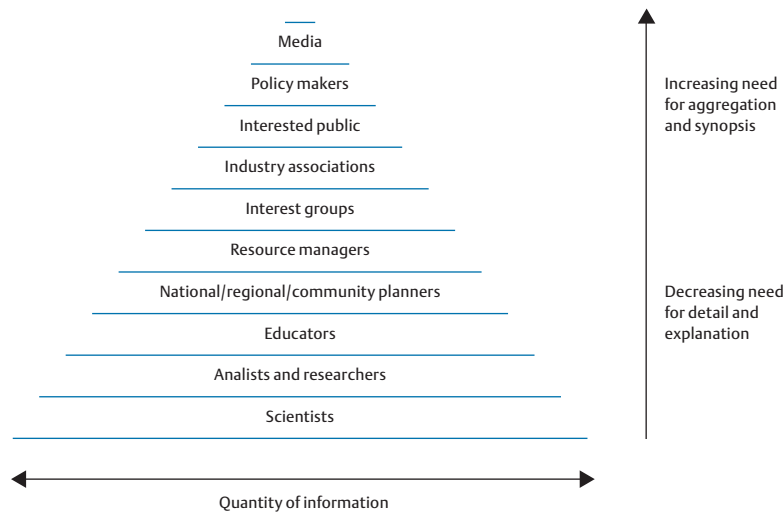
Media

Policy makers

Interested public

Industry associations

Interest groups

Resource managers

National/regional/community planners

Educators

Analists and researchers

Scientists

Quantity of information

Increasing need for aggregation and synopsis

Decreasing need for detail and explanation